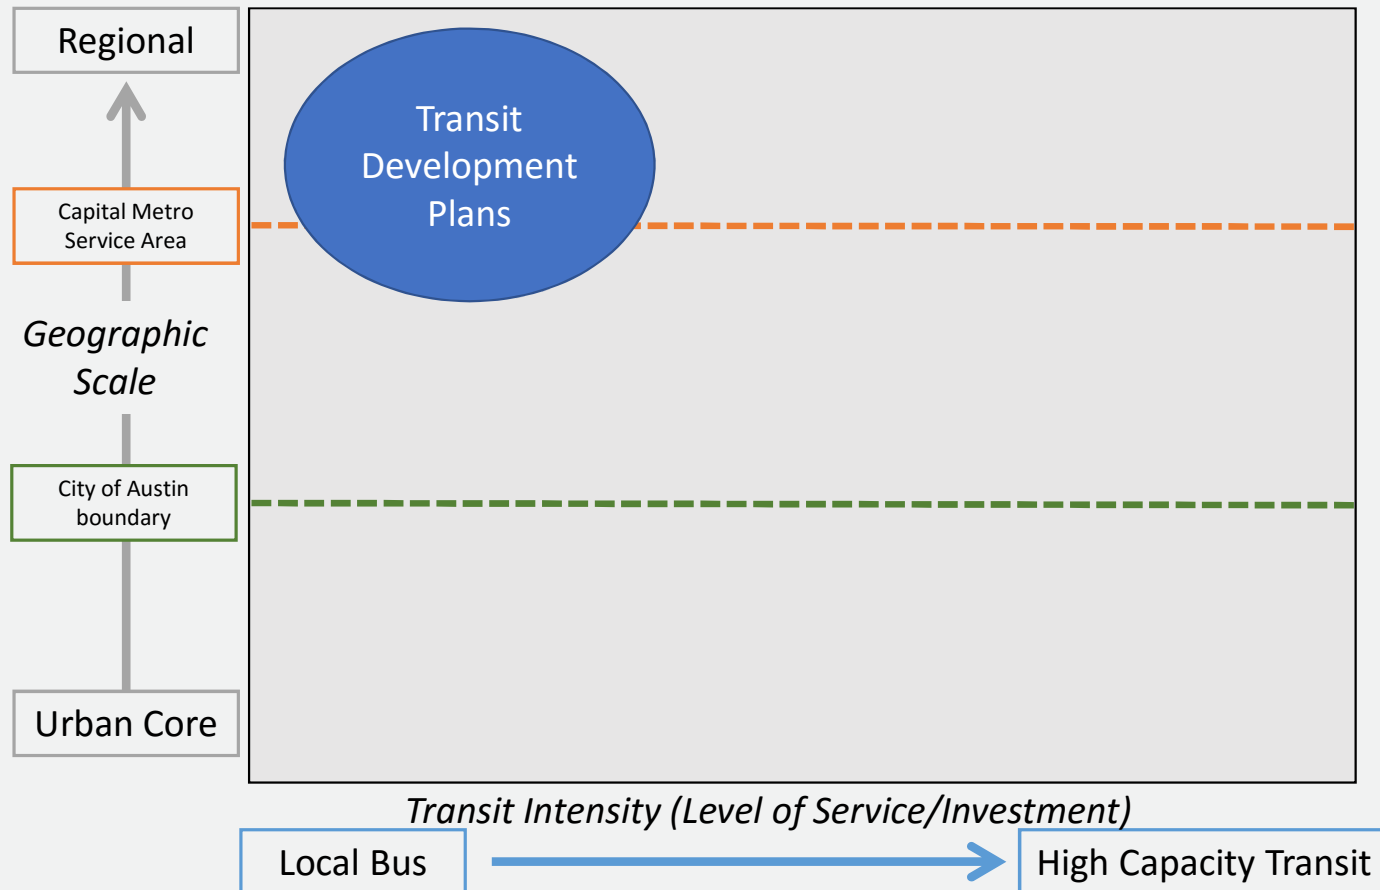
Regional

Capital Metro Service Area

Geographic Scale

City of Austin boundary

Urban Core

Transit Development Plans

Transit Intensity (Level of Service/Investment)

Local Bus

High Capacity Transit